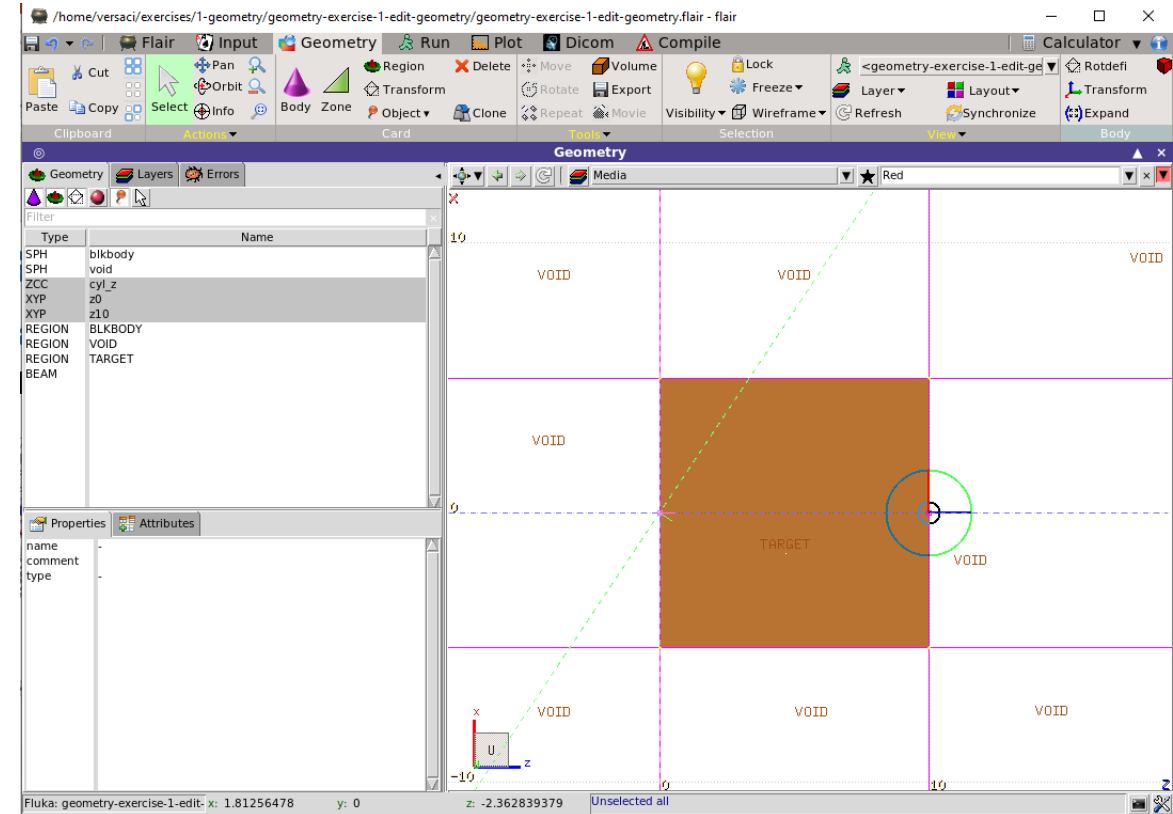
/home/versaci/exercises/1-geometry/geometry-exercise-1-edit-geometry/geometry-exercise-1-edit-geometry.flair - flair

Flair Input Geometry Run Plot Dicom Compile Calculator

Cut Pan Region Delete Move Volume Lock <geometry-exercise-1-edit-ge Rotdefi
Paste Copy Select Orbit Body Zone Transform Rotate Export Freeze Layer Layout Transform
Info Object Clone Repeat Movie Visibility Wireframe Refresh Synchronize Expand
Clipboard Actions Card Tools Selection View Body

Geometry

Geometry Layers Errors

Filter

| Type | Name |
|---|---|
| SPH | blkbody |
| SPH | void |
| ZCC | cyl_z |
| XYP | z0 |
| XYP | z10 |
| REGION | BLKBODY |
| REGION | VOID |
| REGION | TARGET |
| BEAM | |

Properties Attributes

name -
comment -
type -

Media Red

10
VOID VOID VOID
VOID
0
TARGET
VOID
x
VOID VOID VOID
U
z
-10
0 10 z

Fluka: geometry-exercise-1-edit- x: 1.81256478 y: 0 z: -2.362839379 Unselected all